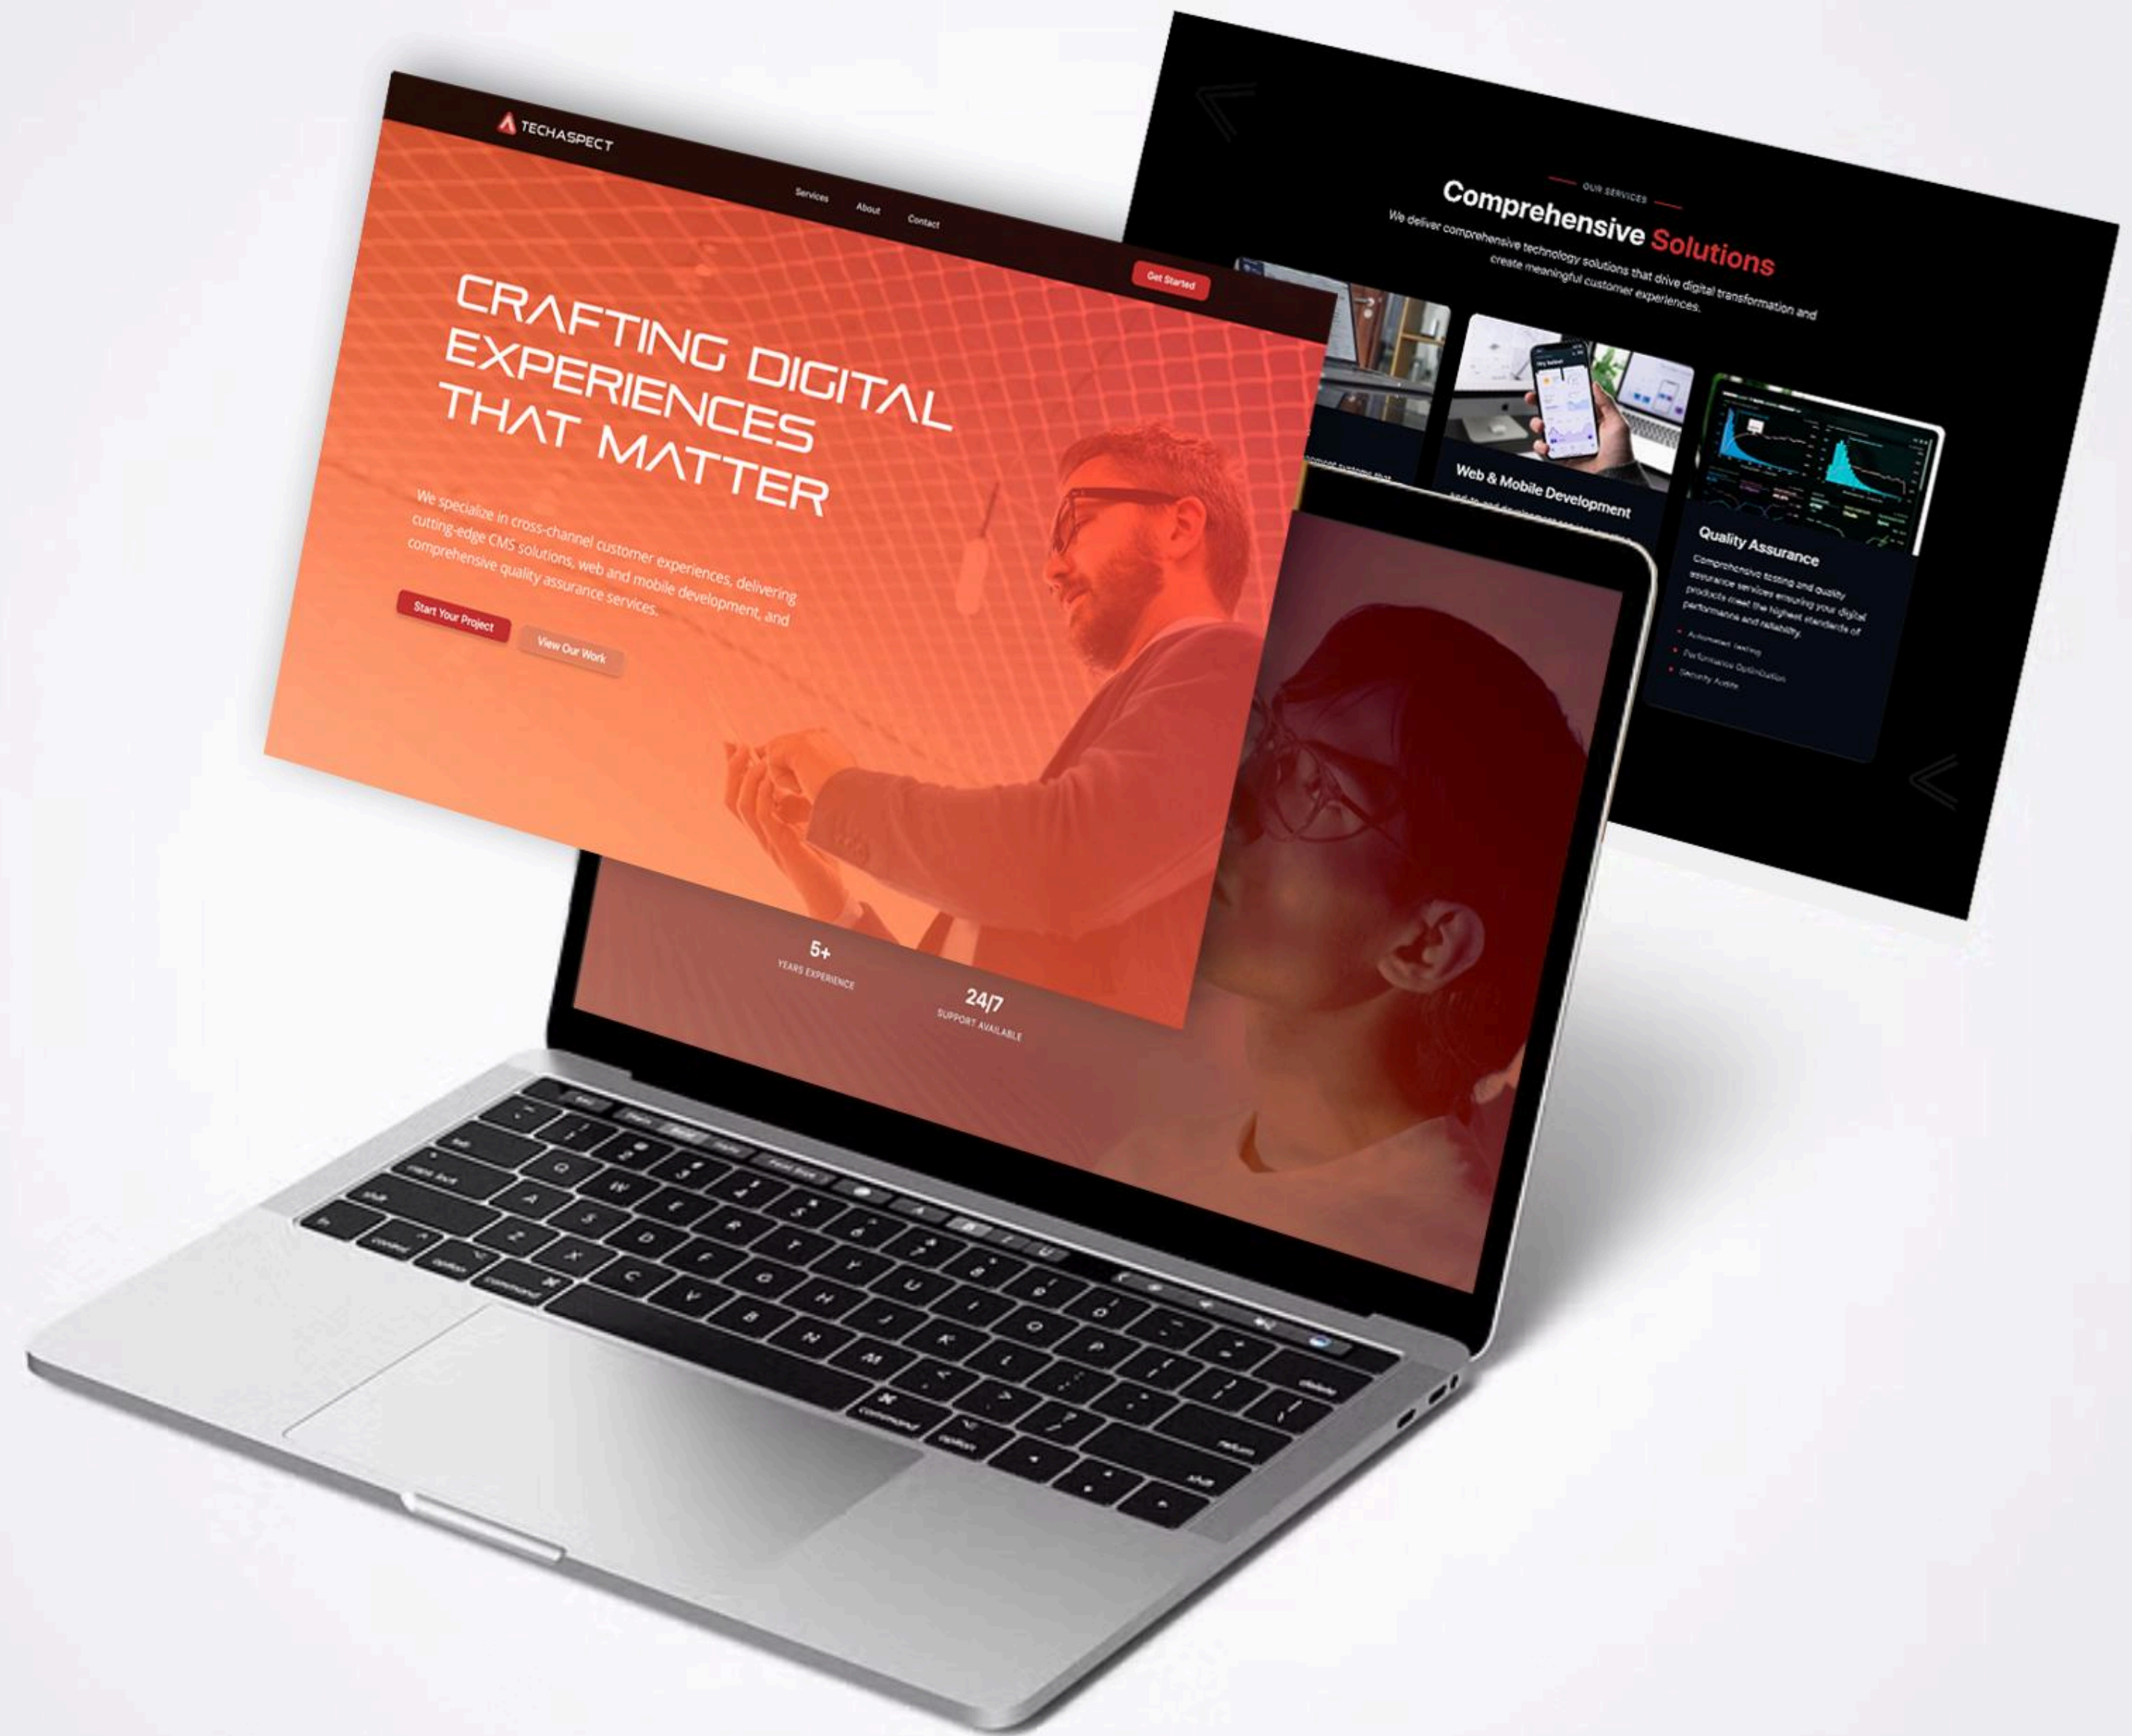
TECHASPECT

Services About Contact

Get Started

CRAFTING DIGITAL EXPERIENCES THAT MATTER

We specialize in cross-channel customer experiences, delivering cutting-edge CMS solutions, web and mobile development, and comprehensive quality assurance services.

Start Your Project

View Our Work

5+
YEARS EXPERIENCE

24/7
SUPPORT AVAILABLE

OUR SERVICES

Comprehensive Solutions

We deliver comprehensive technology solutions that drive digital transformation and create meaningful customer experiences.

Web & Mobile Development

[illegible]

Quality Assurance

Comprehensive testing and quality assurance services ensuring your digital products meet the highest standards of performance and reliability.

Automated Testing
Performance Optimization
Security Audits